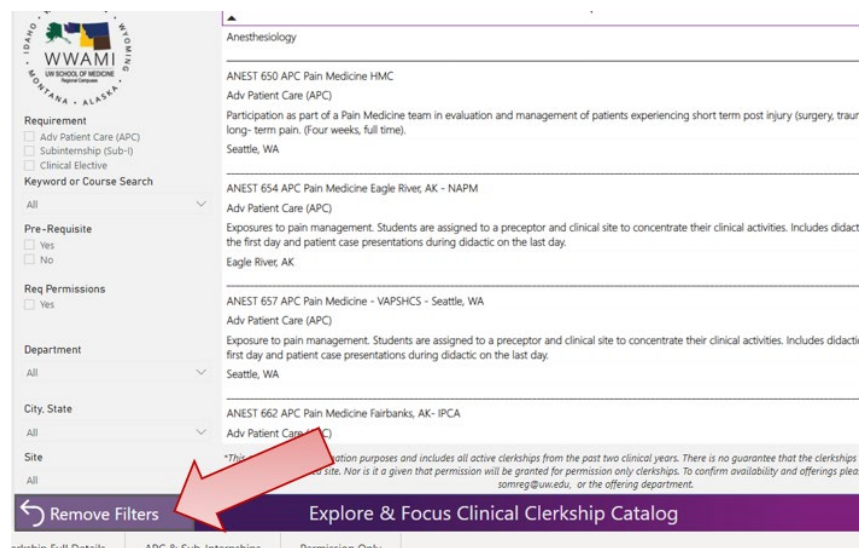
IDAHO WYOMING
WWAMI
UW SCHOOL OF MEDICINE
Regional Campuses
MONTANA ALASKA

Requirement
Adv Patient Care (APC)
Subinternship (Sub-I)
Clinical Elective

Keyword or Course Search
All

Pre-Requisite
Yes
No

Req Permissions
Yes

Department
All

City, State
All

Site
All

Anesthesiology

ANEST 650 APC Pain Medicine HMC
Adv Patient Care (APC)
Participation as part of a Pain Medicine team in evaluation and management of patients experiencing short term post injury (surgery, traum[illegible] long- term pain. (Four weeks, full time).
Seattle, WA

ANEST 654 APC Pain Medicine Eagle River, AK - NAPM
Adv Patient Care (APC)
Exposures to pain management. Students are assigned to a preceptor and clinical site to concentrate their clinical activities. Includes didact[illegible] the first day and patient case presentations during didactic on the last day.
Eagle River, AK

ANEST 657 APC Pain Medicine - VAPSHCS - Seattle, WA
Adv Patient Care (APC)
Exposure to pain management. Students are assigned to a preceptor and clinical site to concentrate their clinical activities. Includes didacti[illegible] first day and patient case presentations during didactic on the last day.
Seattle, WA

ANEST 662 APC Pain Medicine Fairbanks, AK- IPCA
Adv Patient Care (APC)

*This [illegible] ation purposes and includes all active clerkships from the past two clinical years. There is no guarantee that the clerkships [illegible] d site. Nor is it a given that permission will be granted for permission only clerkships. To confirm availability and offerings plea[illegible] somreg@uw.edu, or the offering department.

Remove Filters

Explore & Focus Clinical Clerkship Catalog

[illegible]rkship Full Details | APC & Sub-Internships | Permission Only